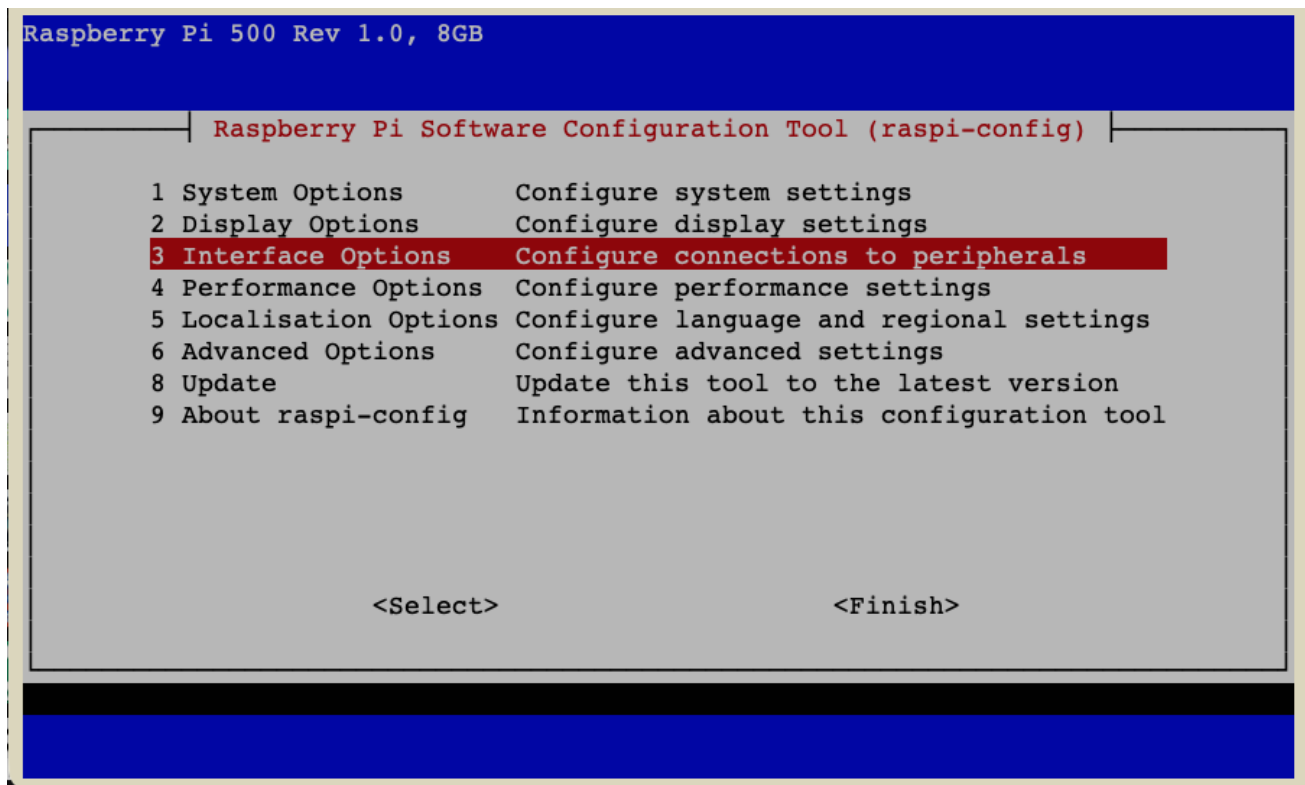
Raspberry Pi 500 Rev 1.0, 8GB

Raspberry Pi Software Configuration Tool (raspi-config)

1 System Options Configure system settings
2 Display Options Configure display settings
3 Interface Options Configure connections to peripherals
4 Performance Options Configure performance settings
5 Localisation Options Configure language and regional settings
6 Advanced Options Configure advanced settings
8 Update Update this tool to the latest version
9 About raspi-config Information about this configuration tool

<Select> <Finish>